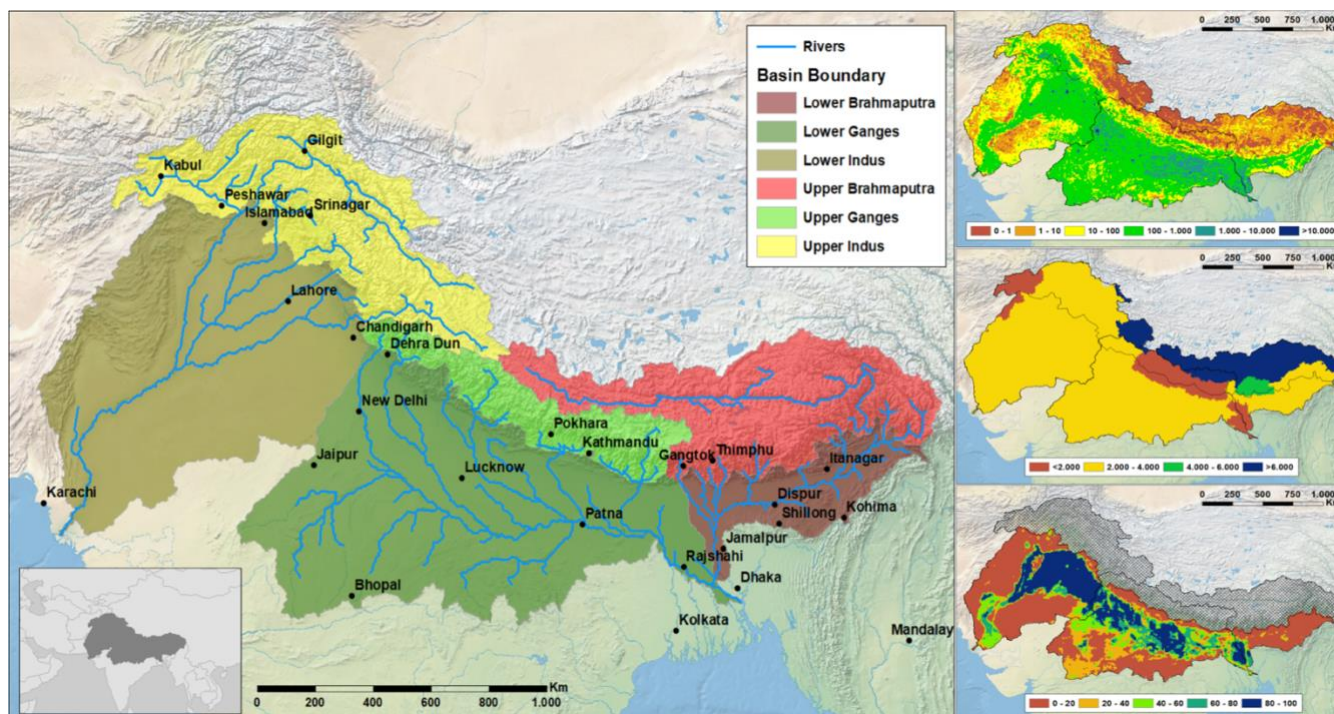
Rivers
Basin Boundary
Lower Brahmaputra
Lower Ganges
Lower Indus
Upper Brahmaputra
Upper Ganges
Upper Indus

Gilgit
Kabul
Peshawar
Islamabad
Srinagar
Lahore
Chandigarh
Dehra Dun
New Delhi
Jaipur
Lucknow
Pokhara
Kathmandu
Gangtok
Thimphu
Itanagar
Dispur
Shillong
Kohima
Jamalpur
Patna
Rajshahi
Dhaka
Karachi
Bhopal
Kolkata
Mandalay

0 200 400 600 800 1.000 Km

0 250 500 750 1.000 Km
0 - 1 | 1 - 10 | 10 - 100 | 100 - 1.000 | 1.000 - 10.000 | >10.000

0 250 500 750 1.000 Km
<2.000 | 2.000 - 4.000 | 4.000 - 6.000 | >6.000

0 250 500 750 1.000 Km
0 - 20 | 20 - 40 | 40 - 60 | 60 - 80 | 80 - 100